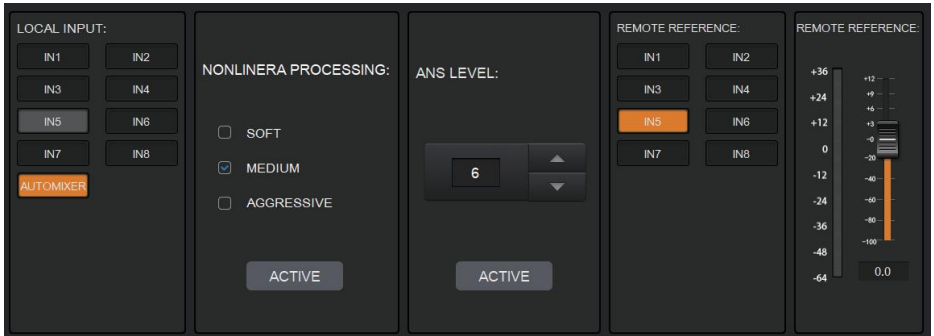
LOCAL INPUT:

IN1 IN2
IN3 IN4
IN5 IN6
IN7 IN8
AUTOMIXER

NONLINERA PROCESSING:

SOFT
MEDIUM
AGGRESSIVE

ACTIVE

ANS LEVEL:

6

ACTIVE

REMOTE REFERENCE:

IN1 IN2
IN3 IN4
IN5 IN6
IN7 IN8

REMOTE REFERENCE:

+36
+24
+12
0
-12
-24
-36
-48
-64

+12
+9
+6
+3
-0
-20
-40
-60
-80
-100

0.0